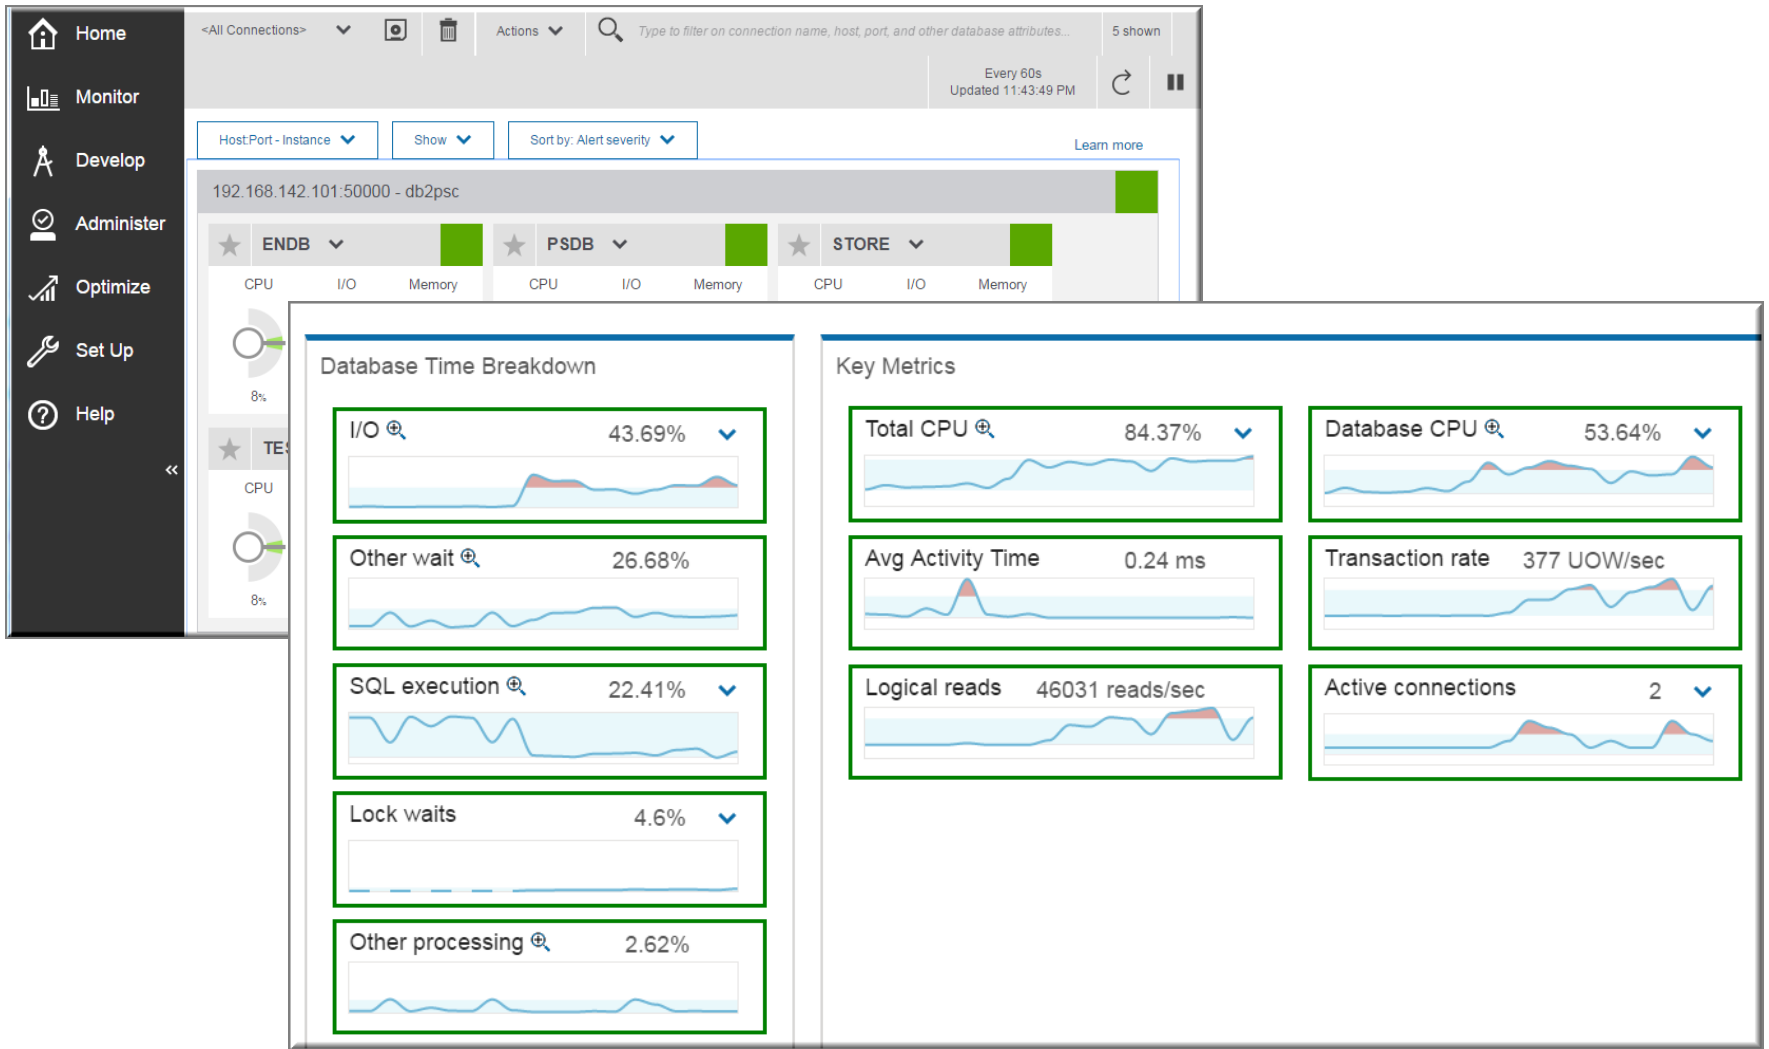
Home
Monitor
Develop
Administer
Optimize
Set Up
Help
«

<All Connections>
Actions
Type to filter on connection name, host, port, and other database attributes...
5 shown
Every 60s
Updated 11:43:49 PM

Host:Port - Instance
Show
Sort by: Alert severity
Learn more

192.168.142.101:50000 - db2psc

ENDB
CPU I/O Memory
8%

PSDB
CPU I/O Memory

STORE
CPU I/O Memory

TES
CPU
8%

Database Time Breakdown

I/O 43.69%
Other wait 26.68%
SQL execution 22.41%
Lock waits 4.6%
Other processing 2.62%

Key Metrics

Total CPU 84.37%
Database CPU 53.64%
Avg Activity Time 0.24 ms
Transaction rate 377 UOW/sec
Logical reads 46031 reads/sec
Active connections 2